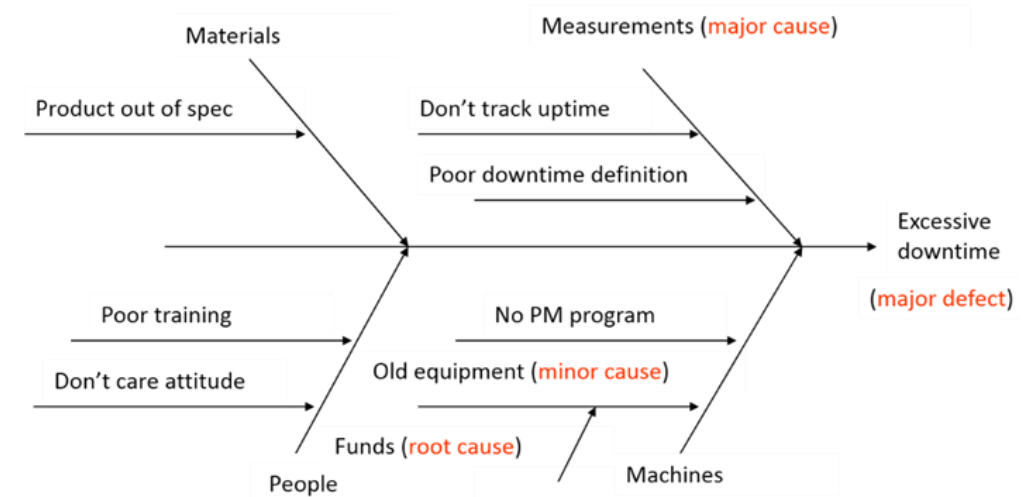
Materials

Measurements (major cause)

Product out of spec

Don’t track uptime

Poor downtime definition

Excessive downtime

(major defect)

Poor training

No PM program

Old equipment (minor cause)

Don’t care attitude

Funds (root cause)

People

Machines